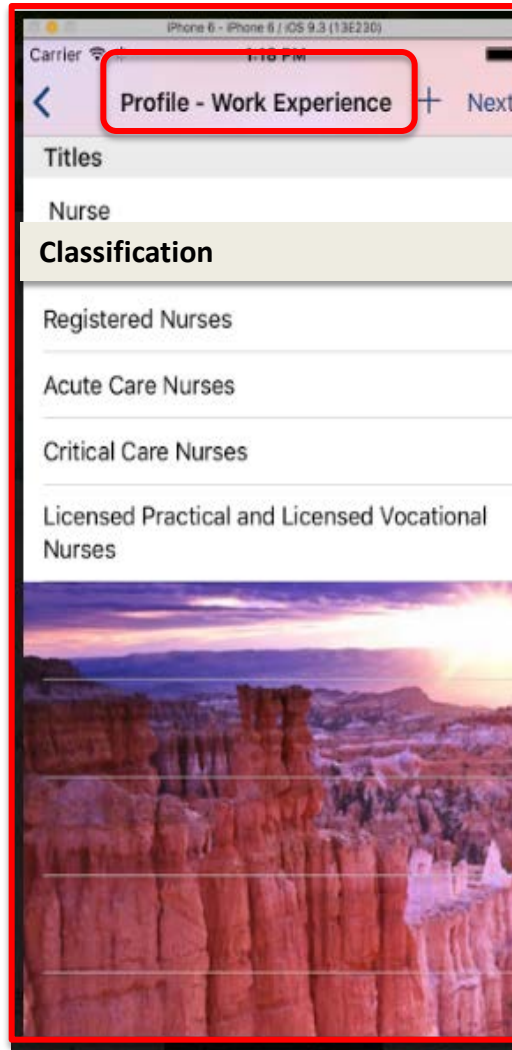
iPhone 6 - iPhone 6 / iOS 9.3 (13E230)

Carrier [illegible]

Profile - Work Experience + Next

Titles

Nurse

Classification

Registered Nurses

Acute Care Nurses

Critical Care Nurses

Licensed Practical and Licensed Vocational Nurses